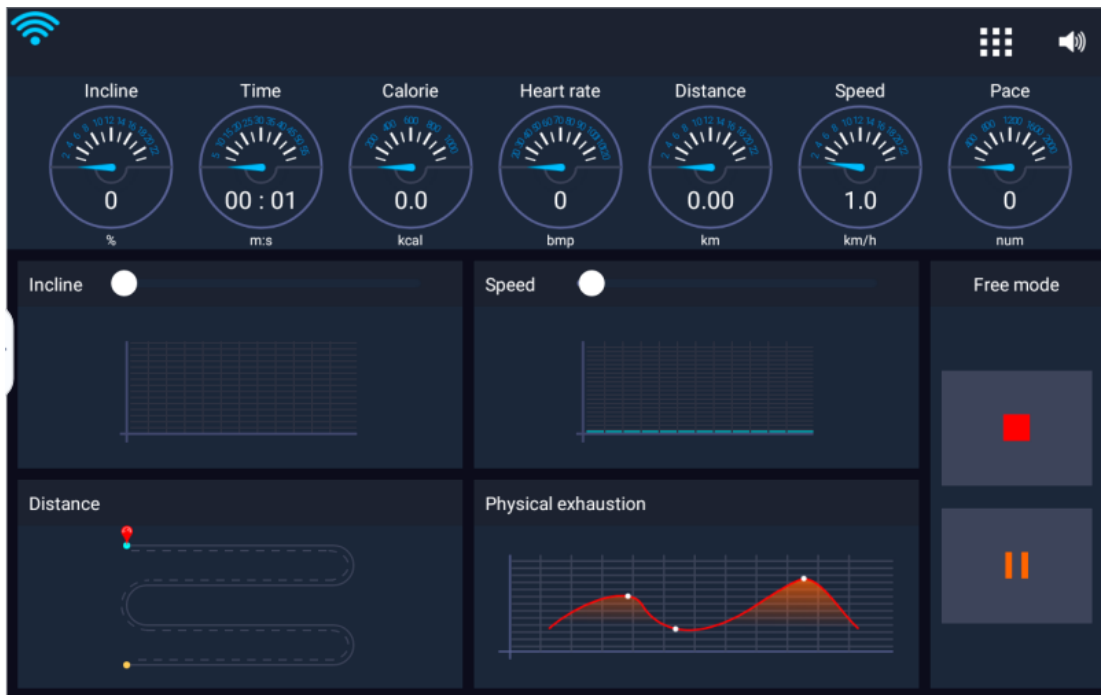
Incline
2 4 6 8 10 12 14 16 18 20 22
0
%

Time
5 10 15 20 25 30 35 40 45 50 55
00 : 01
m:s

Calorie
200 400 600 800 1000
0.0
kcal

Heart rate
20 30 40 50 60 70 80 90 100 110 120
0
bmp

Distance
2 4 6 8 10 12 14 16 18 20 22
0.00
km

Speed
2 4 6 8 10 12 14 16 18 20 22
1.0
km/h

Pace
400 800 1200 1600 2000
0
num

Incline

Speed

Free mode

Distance

Physical exhaustion